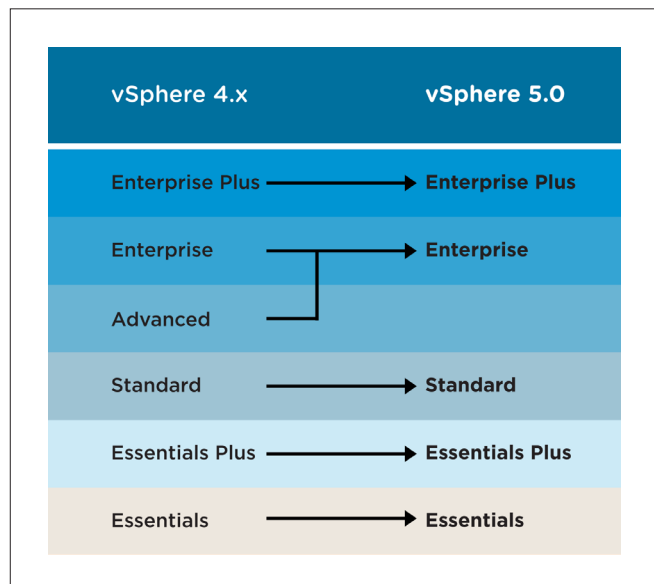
| vSphere 4.x | vSphere 5.0 |
|---|---|
| Enterprise Plus | Enterprise Plus |
| Enterprise | Enterprise |
| Advanced | |
| Standard | Standard |
| Essentials Plus | Essentials Plus |
| Essentials | Essentials |